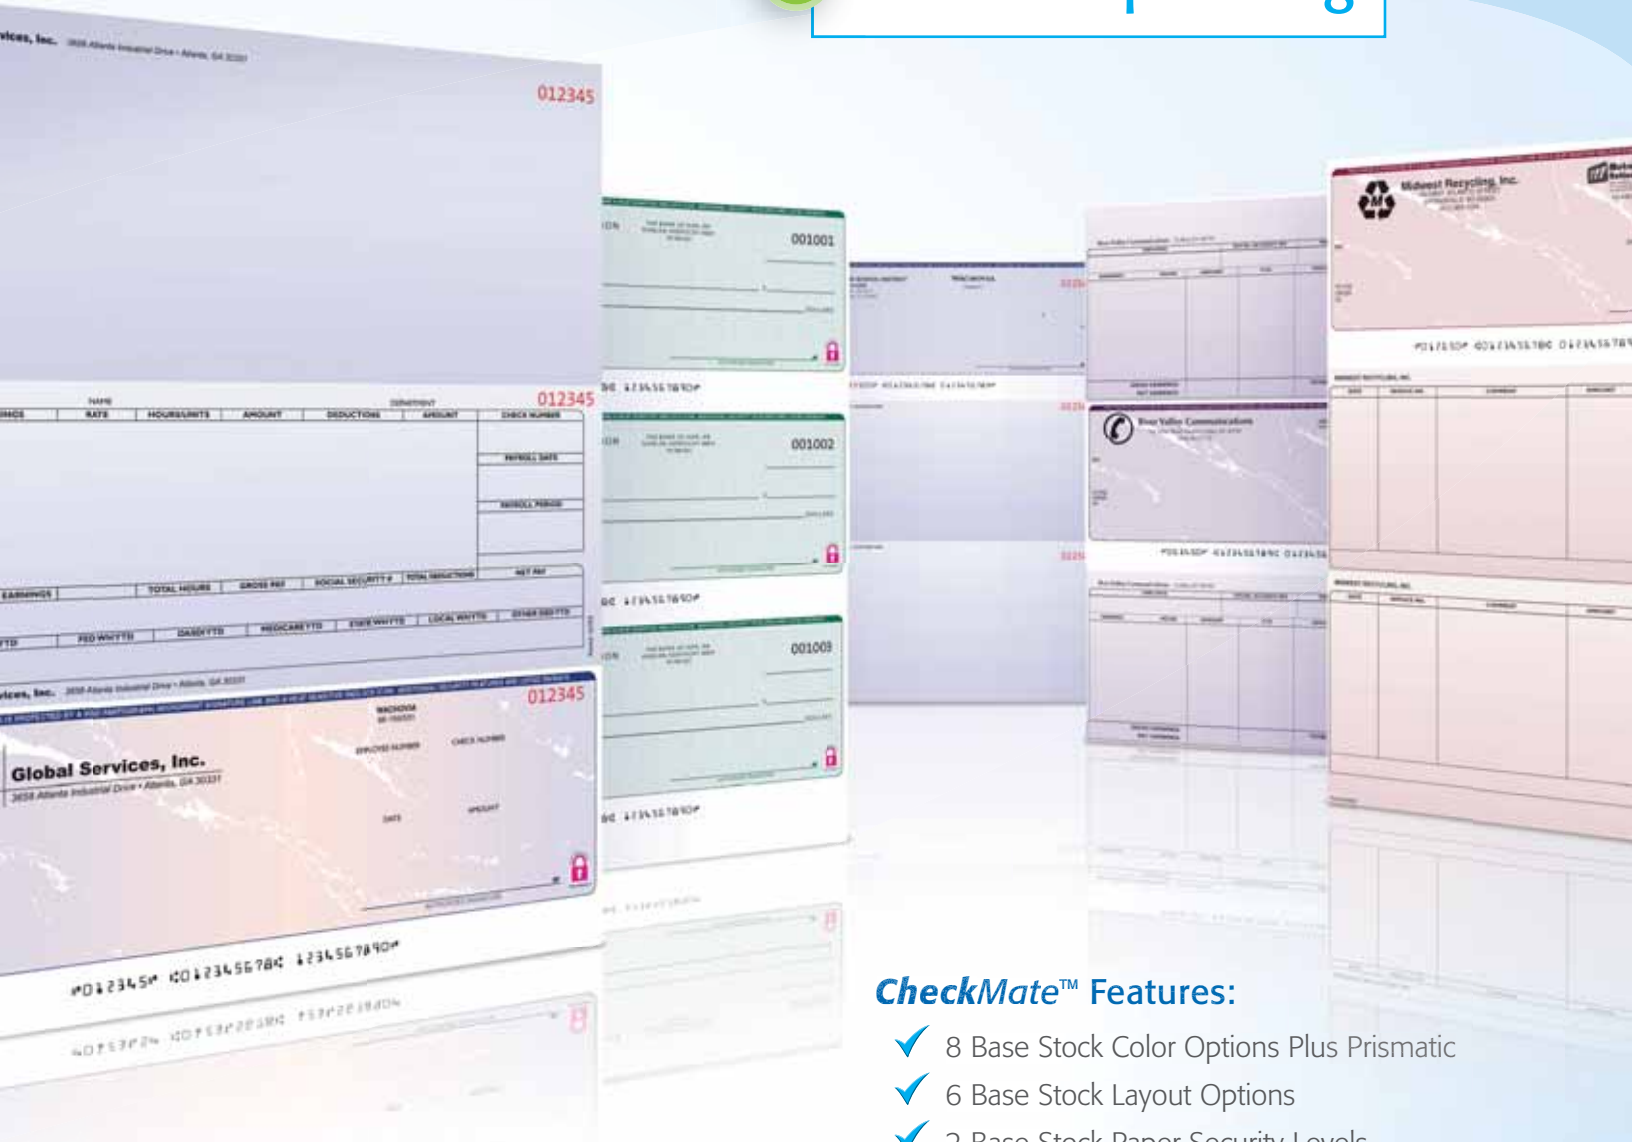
vices, Inc.

012345

NAME

DEPARTMENT

012345

RATE

HOURS/UNITS

AMOUNT

DEDUCTIONS

AMOUNT

CHECK NUMBER

PAYROLL DATE

PAYROLL PERIOD

EARNINGS

TOTAL HOURS

GROSS PAY

SOCIAL SECURITY

TOTAL DEDUCTIONS

NET PAY

FED W/H/YTD

OASDI/YTD

MEDICARE/YTD

STATE W/H/YTD

LOCAL W/H/YTD

OTHER DED/YTD

vices, Inc.

012345

Global Services, Inc.

3658 Atlanta Industrial Drive • Atlanta, GA 30331

EMPLOYEE NUMBER

CHECK NUMBER

DATE

AMOUNT

⑈012345⑈ ⑆012345678⑆ 1234567890⑈

001001

001002

001003

Midwest Recycling, Inc.

River Valley Communications

CheckMate™ Features:

8 Base Stock Color Options Plus Prismatic

6 Base Stock Layout Options

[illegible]